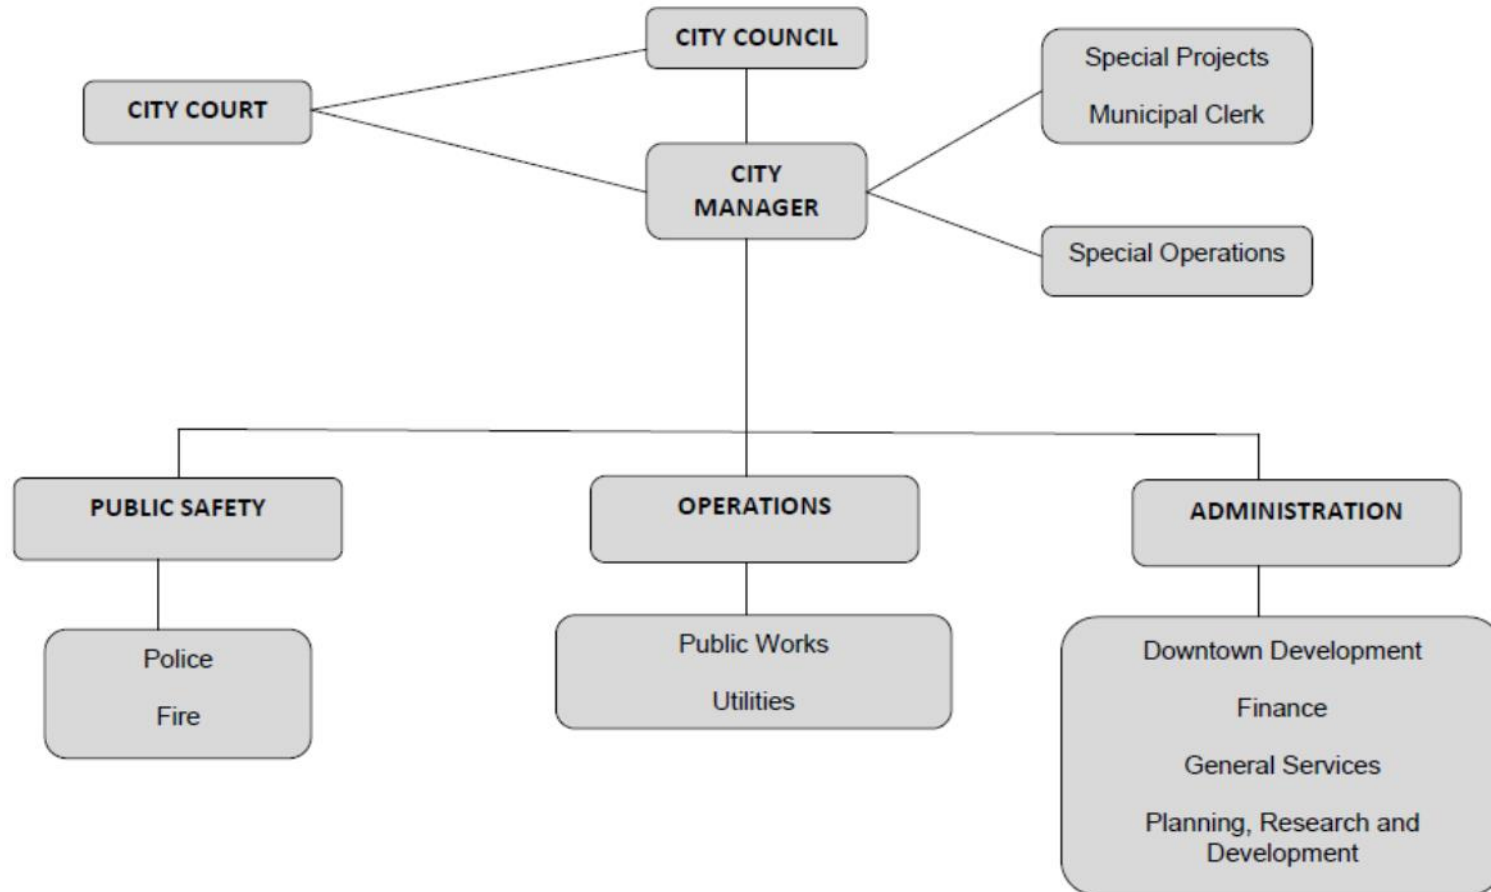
CITY COUNCIL

CITY COURT

Special Projects

Municipal Clerk

CITY MANAGER

Special Operations

PUBLIC SAFETY

OPERATIONS

ADMINISTRATION

Police

Fire

Public Works

Utilities

Downtown Development

Finance

General Services

Planning, Research and Development